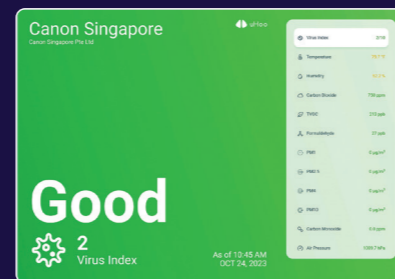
Canon Singapore
Canon Singapore Pte Ltd

uHoo

Good

2
Virus Index

As of 10:45 AM
OCT 24, 2023

| | |
|---|---|
| Virus Index | 2/10 |
| Temperature | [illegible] |
| Humidity | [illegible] |
| Carbon Dioxide | 758 ppm |
| TVOC | 270 ppb |
| Formaldehyde | 37 ppb |
| PM1 | 0 µg/m³ |
| PM2.5 | 0 µg/m³ |
| PM4 | 0 µg/m³ |
| PM10 | 0 µg/m³ |
| Carbon Monoxide | 0.6 ppm |
| Air Pressure | 1005.7 hPa |